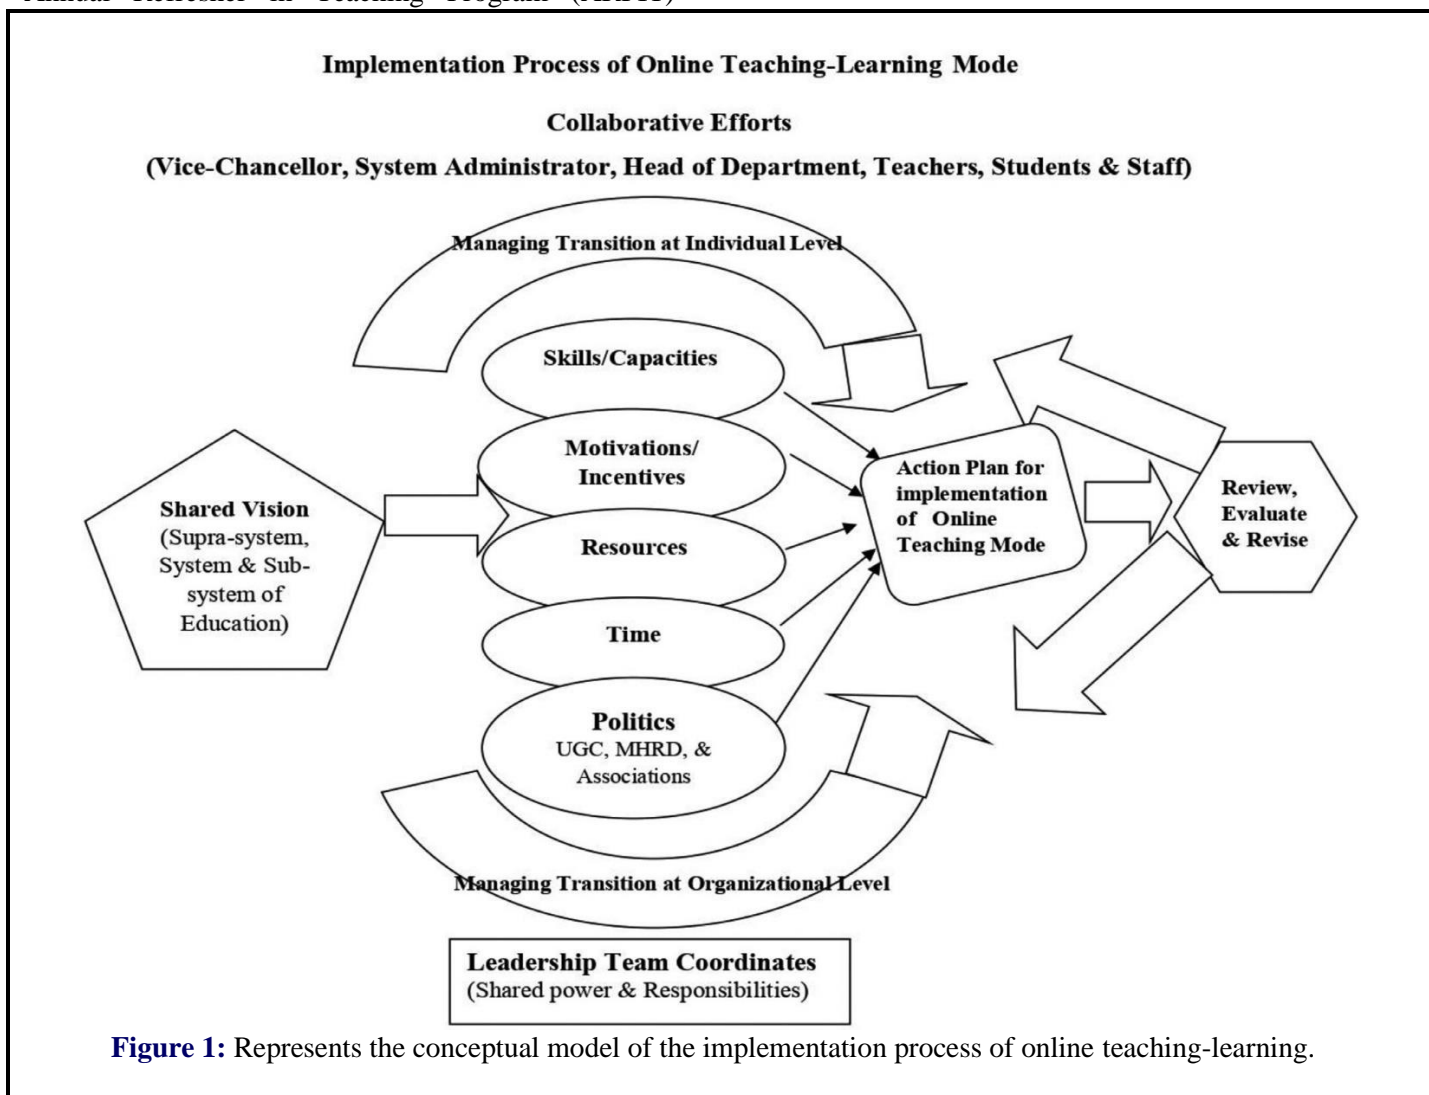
Implementation Process of Online Teaching-Learning Mode

Collaborative Efforts

(Vice-Chancellor, System Administrator, Head of Department, Teachers, Students & Staff)

Managing Transition at Individual Level

Skills/Capacities

Motivations/ Incentives

Resources

Time

Politics
UGC, MHRD, & Associations

Shared Vision
(Supra-system, System & Subsystem of Education)

Action Plan for implementation of Online Teaching Mode

Review, Evaluate & Revise

Managing Transition at Organizational Level

Leadership Team Coordinates
(Shared power & Responsibilities)

Figure 1: Represents the conceptual model of the implementation process of online teaching-learning.